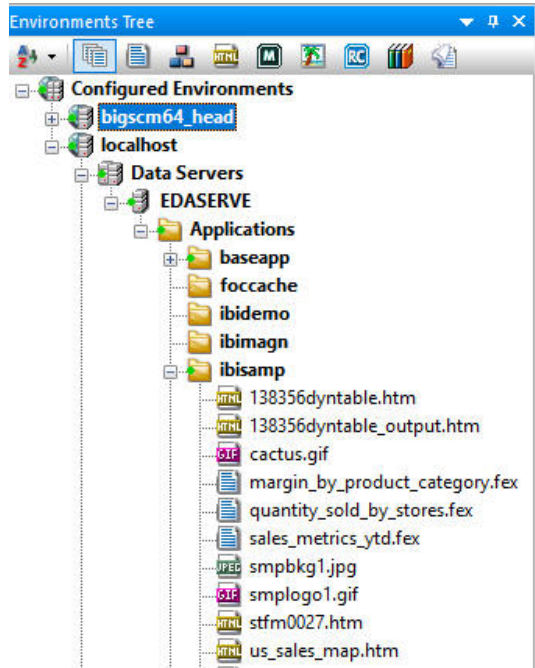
Environments Tree

Configured Environments
bigscm64_head
localhost
Data Servers
EDASERVE
Applications
baseapp
foccache
ibidemo
ibimagn
ibisamp
138356dyntable.htm
138356dyntable_output.htm
cactus.gif
margin_by_product_category.fex
quantity_sold_by_stores.fex
sales_metrics_ytd.fex
smpbkg1.jpg
smplogo1.gif
stfm0027.htm
us_sales_map.htm